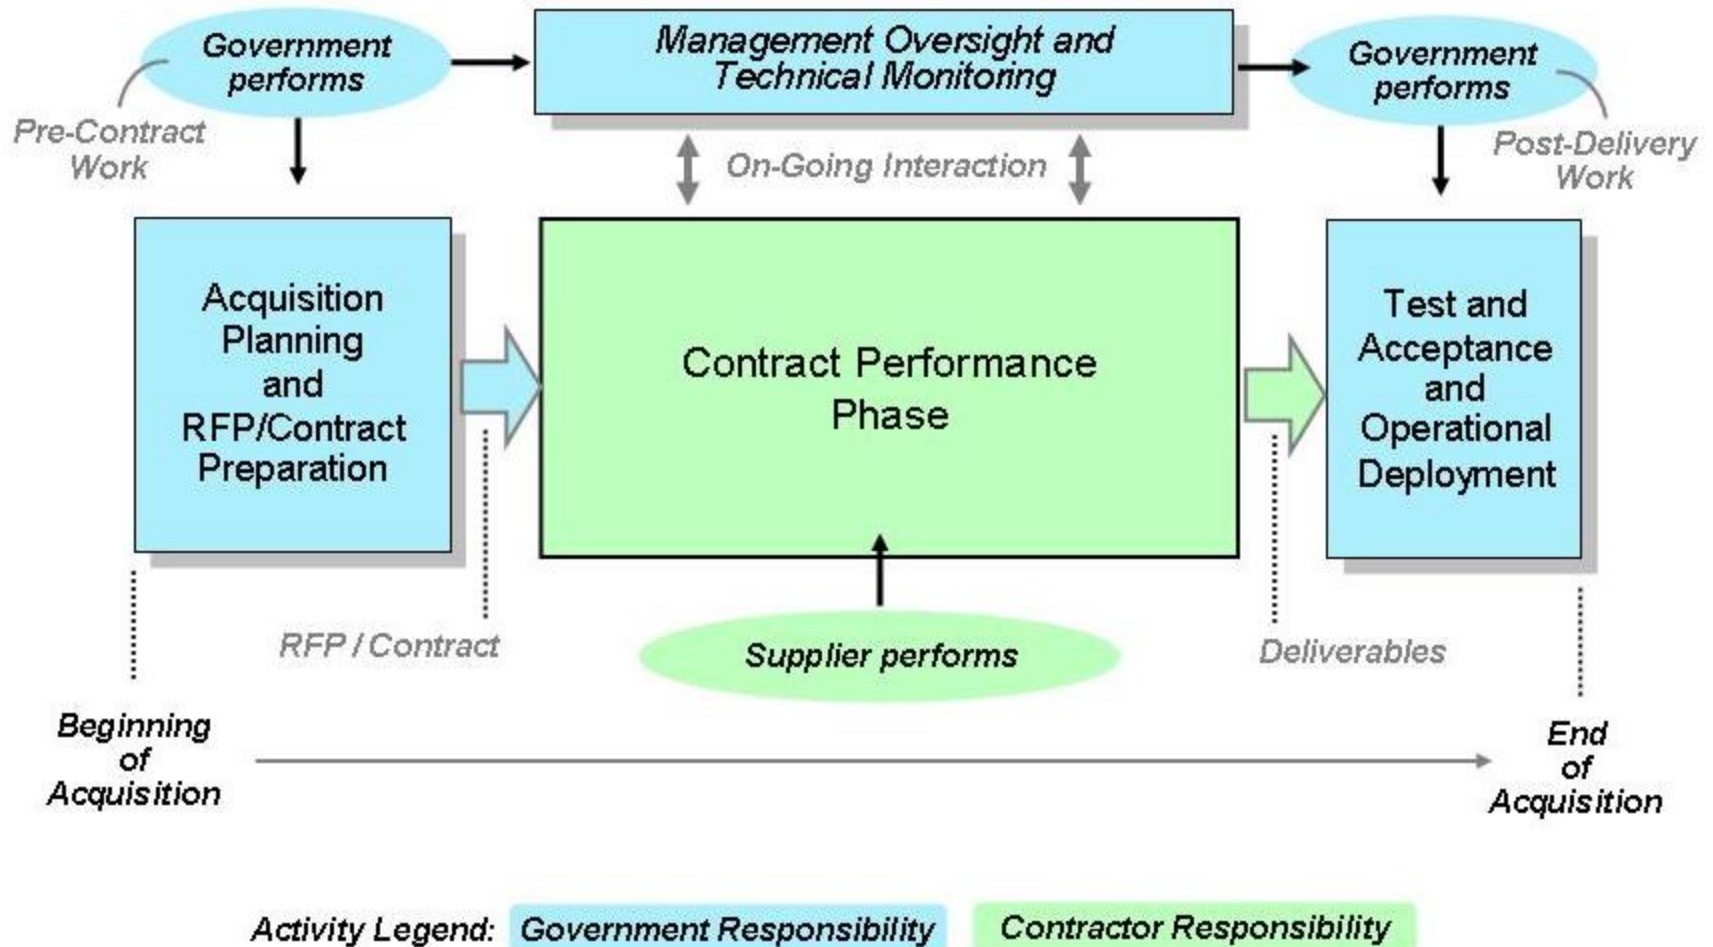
Government performs

Pre-Contract Work

Management Oversight and Technical Monitoring

Government performs

Post-Delivery Work

On-Going Interaction

Acquisition Planning and RFP/Contract Preparation

Contract Performance Phase

Test and Acceptance and Operational Deployment

RFP / Contract

Supplier performs

Deliverables

Beginning of Acquisition

End of Acquisition

Activity Legend: Government Responsibility Contractor Responsibility